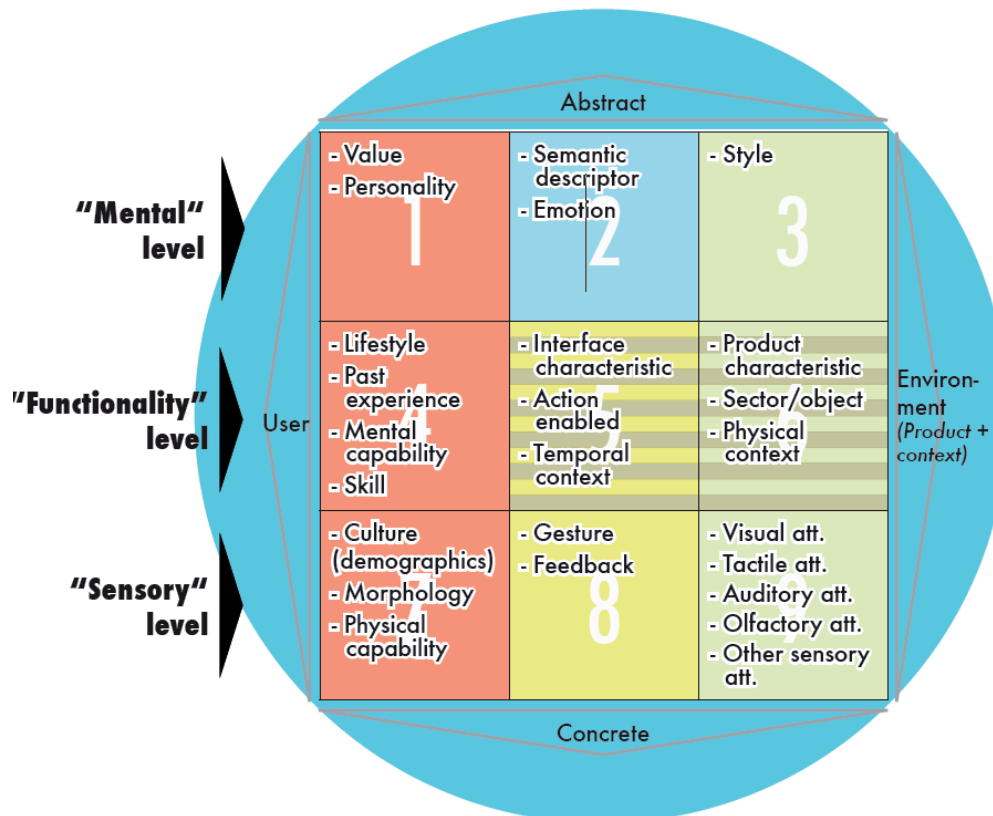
Abstract

"Mental" level

"Functionality" level

"Sensory" level

User

| - Value<br>- Personality<br>1 | - Semantic descriptor<br>- Emotion<br>2 | - Style<br>3 |
|---|---|---|
| - Lifestyle<br>- Past experience<br>- Mental capability<br>- Skill<br>4 | - Interface characteristic<br>- Action enabled<br>- Temporal context<br>5 | - Product characteristic<br>- Sector/object<br>- Physical context<br>6 |
| - Culture (demographics)<br>- Morphology<br>- Physical capability<br>7 | - Gesture<br>- Feedback<br>8 | - Visual att.<br>- Tactile att.<br>- Auditory att.<br>- Olfactory att.<br>- Other sensory att.<br>9 |

Environment (Product + context)

Concrete